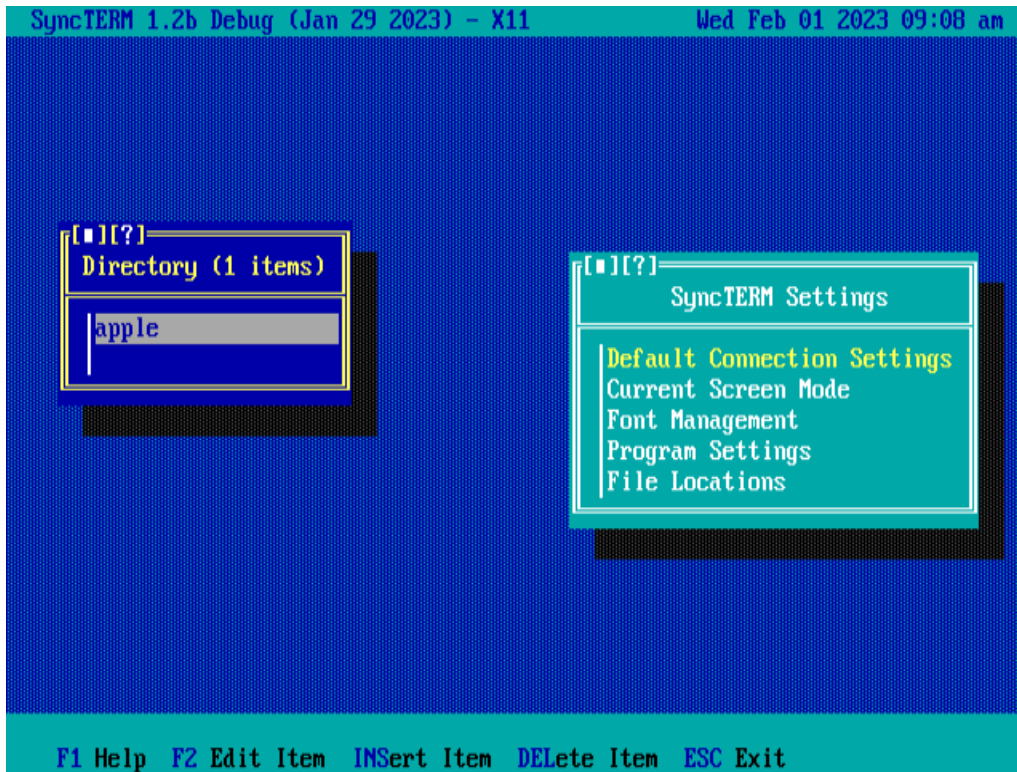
SyncTERM 1.2b Debug (Jan 29 2023) - X11 Wed Feb 01 2023 09:08 am

[■][?]
Directory (1 items)
apple

[■][?]
SyncTERM Settings
Default Connection Settings
Current Screen Mode
Font Management
Program Settings
File Locations

F1 Help F2 Edit Item INSert Item DELete Item ESC Exit